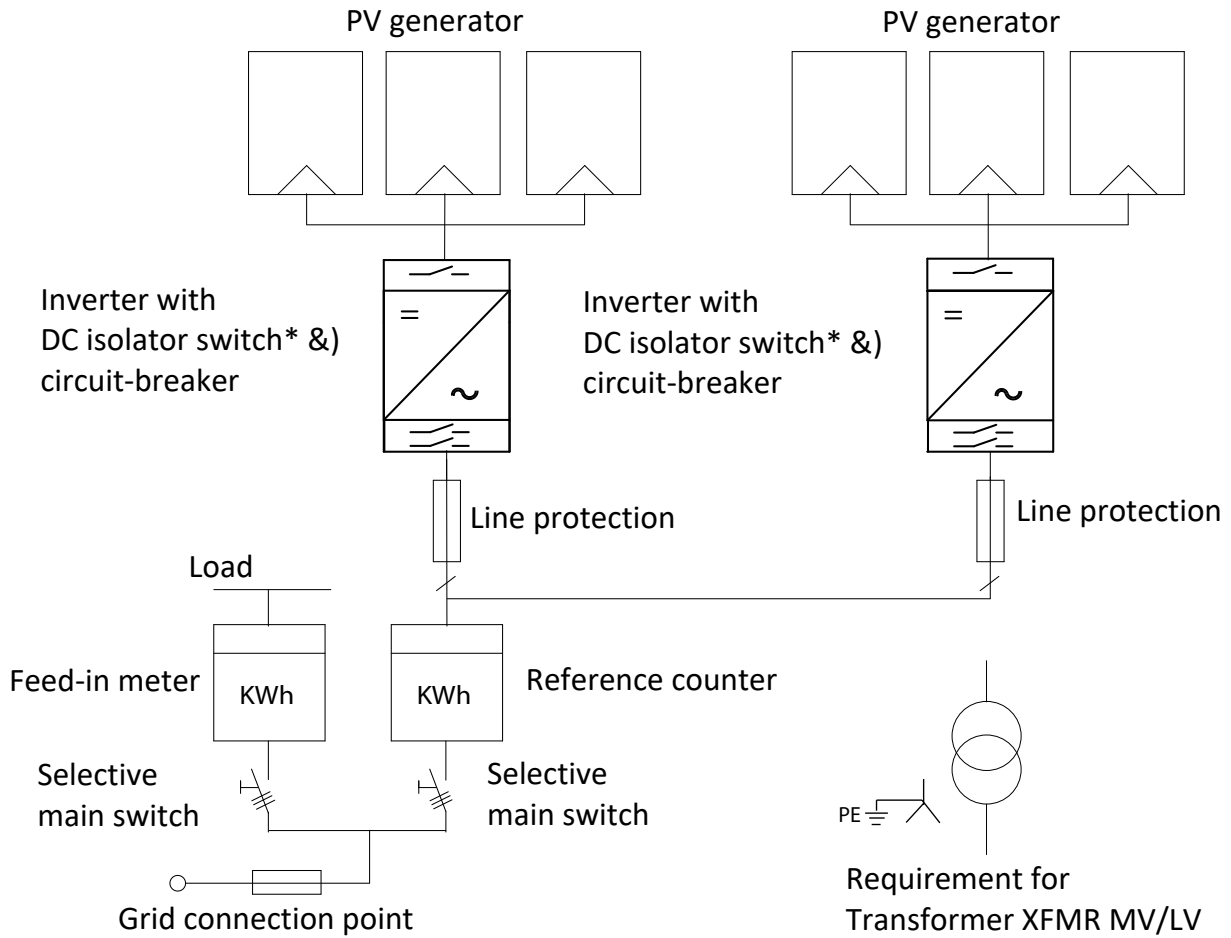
PV generator

PV generator

Inverter with DC isolator switch* &) circuit-breaker

=

~

Inverter with DC isolator switch* &) circuit-breaker

=

~

Line protection

Line protection

Load

Feed-in meter

KWh

KWh

Reference counter

Selective main switch

Selective main switch

PE

Grid connection point

Requirement for Transformer XFMR MV/LV